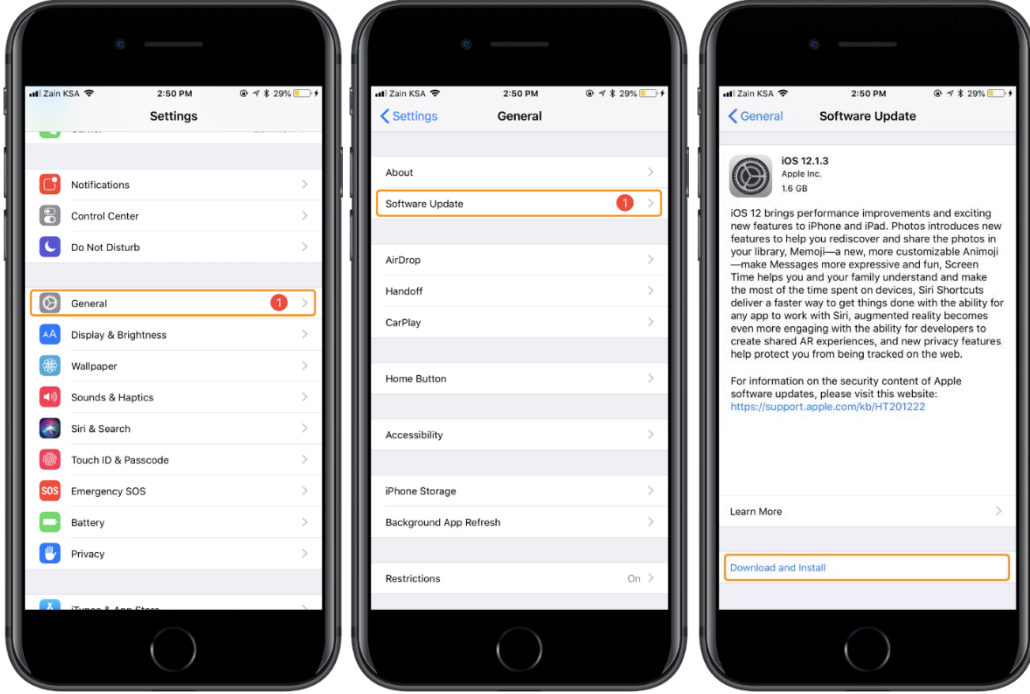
Zain KSA 2:50 PM 29%

Settings

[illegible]

Notifications

Control Center

Do Not Disturb

General 1

Display & Brightness

Wallpaper

Sounds & Haptics

Siri & Search

Touch ID & Passcode

SOS Emergency SOS

Battery

Privacy

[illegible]

Zain KSA 2:50 PM 29%

Settings General

About

Software Update 1

AirDrop

Handoff

CarPlay

Home Button

Accessibility

iPhone Storage

Background App Refresh

Restrictions On

Zain KSA 2:50 PM 29%

General Software Update

iOS 12.1.3
Apple Inc.
1.6 GB

iOS 12 brings performance improvements and exciting new features to iPhone and iPad. Photos introduces new features to help you rediscover and share the photos in your library, Memoji—a new, more customizable Animoji—make Messages more expressive and fun, Screen Time helps you and your family understand and make the most of the time spent on devices, Siri Shortcuts deliver a faster way to get things done with the ability for any app to work with Siri, augmented reality becomes even more engaging with the ability for developers to create shared AR experiences, and new privacy features help protect you from being tracked on the web.

For information on the security content of Apple software updates, please visit this website:
https://support.apple.com/kb/HT201222

Learn More

Download and Install